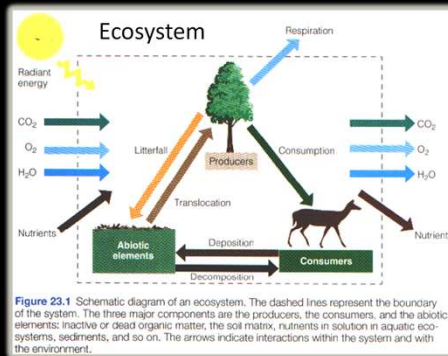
Ecosystem

Respiration

Radiant energy

$CO_2$

$O_2$

$H_2O$

Litterfall

Producers

Consumption

$CO_2$

$O_2$

$H_2O$

Translocation

Nutrients

Abiotic elements

Deposition

Consumers

Nutrient

Decomposition

**Figure 23.1** Schematic diagram of an ecosystem. The dashed lines represent the boundary of the system. The three major components are the producers, the consumers, and the abiotic elements: inactive or dead organic matter, the soil matrix, nutrients in solution in aquatic ecosystems, sediments, and so on. The arrows indicate interactions within the system and with the environment.